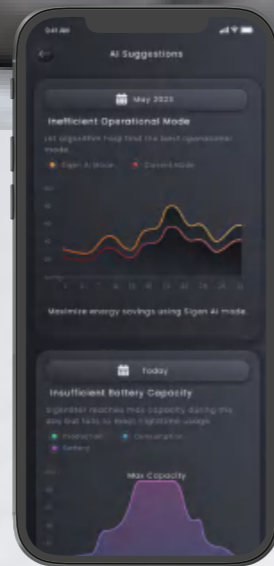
9:41 AM

AI Suggestions

May 2023

Inefficient Operational Mode

Let algorithm help find the best operational mode

Sigen AI Mode
Current Mode

Maximize energy savings using Sigen AI mode

Today

Insufficient Battery Capacity

SigenStor reaches max capacity during the day but fails to meet nighttime usage

Production
Consumption
Battery

Max Capacity